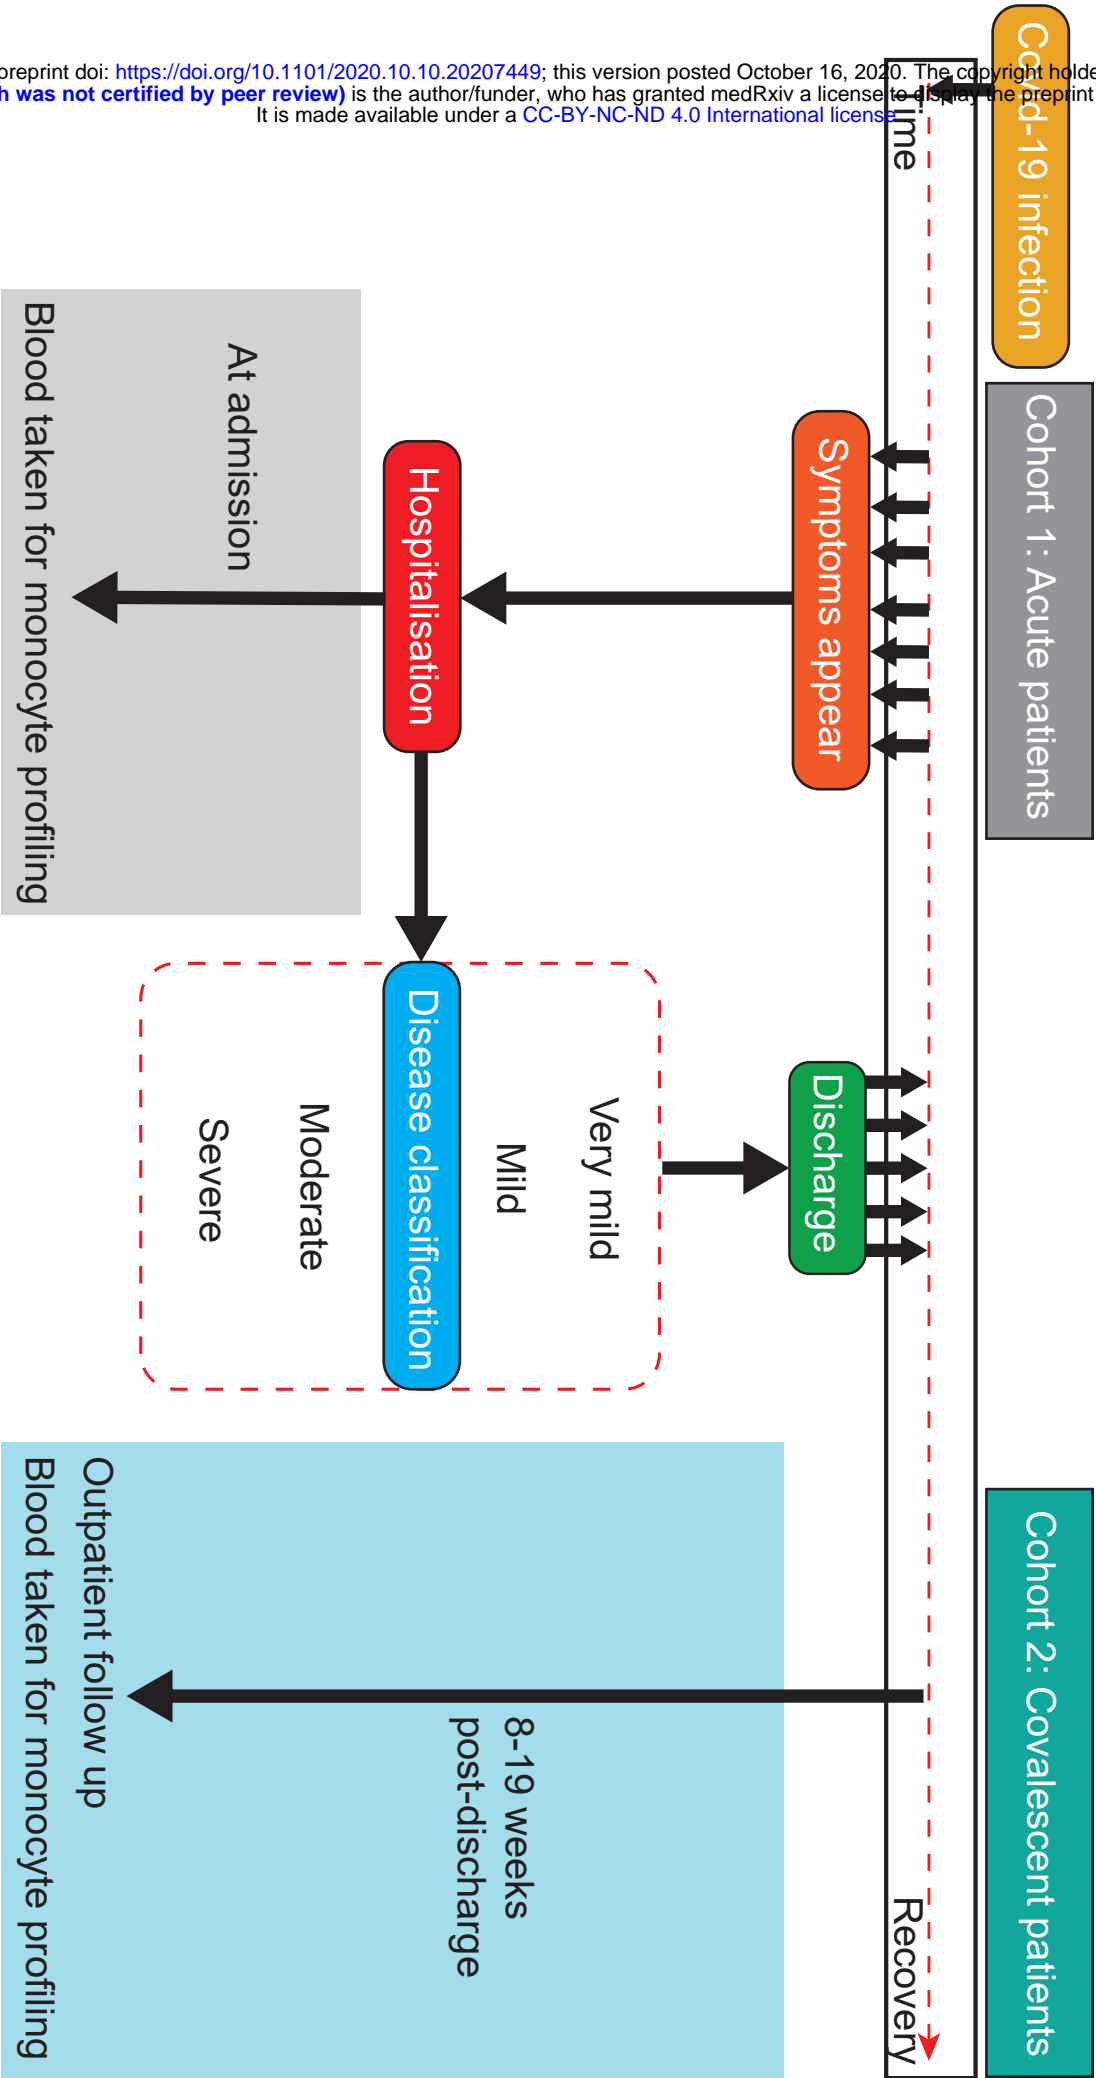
preprint doi: https://doi.org/10.1101/2020.10.10.20207449; this version posted October 16, 2020. The copyright holde
h was not certified by peer review) is the author/funder, who has granted medRxiv a license to display the preprint
It is made available under a CC-BY-NC-ND 4.0 International license.

Covid-19 infection

Time

Cohort 1: Acute patients

Symptoms appear

Hospitalisation

At admission

Blood taken for monocyte profiling

Disease classification

Very mild

Mild

Moderate

Severe

Discharge

Cohort 2: Covalescent patients

8-19 weeks post-discharge

Outpatient follow up

Blood taken for monocyte profiling

Recovery